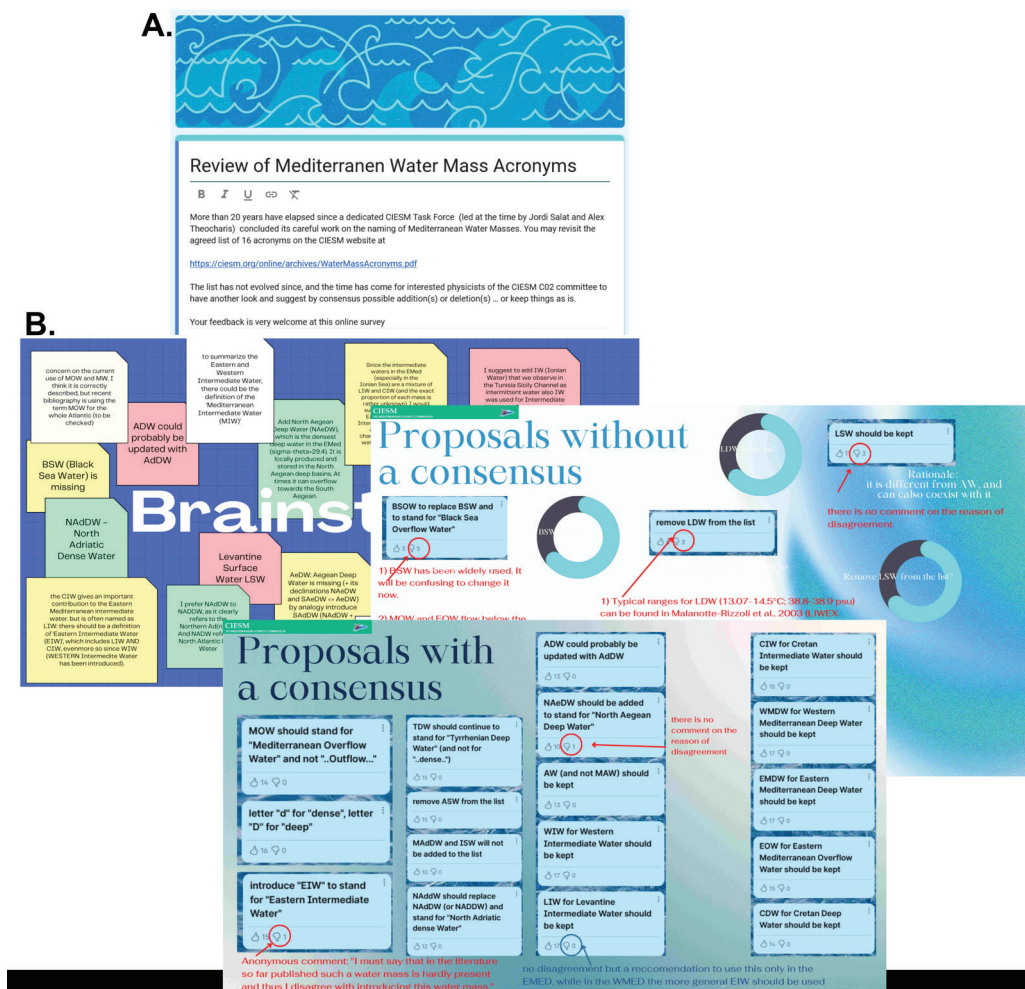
A.

Review of Mediterranen Water Mass Acronyms

B I U

More than 20 years have elapsed since a dedicated CIESM Task Force (led at the time by Jordi Salat and Alex Theocharis) concluded its careful work on the naming of Mediterranean Water Masses. You may revisit the agreed list of 16 acronyms on the CIESM website at

https://ciesm.org/online/archives/WaterMassAcronyms.pdf

The list has not evolved since, and the time has come for interested physicists of the CIESM C02 committee to have another look and suggest by consensus possible addition(s) or deletion(s) ... or keep things as is.

Your feedback is very welcome at this online survey

B.

concern on the current use of MOW and MW. I think it is correctly described, but recent bibliography is using the term MOW for the whole Atlantic (to be checked)

to summarize the Eastern and Western Intermediate Water, there could be the definition of the 'Mediterranean Intermediate Water (MIW)'

ADW could probably be updated with AdDW

Add North Aegean Deep Water (NAeDW), which is the densest deep water in the EMed (sigma-theta=29.4). It is locally produced and stored in the North Aegean deep basins. At times it can overflow towards the South Aegean.

Since the intermediate waters in the EMed (especially in the Ionian Sea) are a mixture of LIW and CIW (and the exact proportion of each mass is rather unknown) I would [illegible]

I suggest to add IW (Ionian Water) that we observe in the Tunisia Sicily Channel as intermittent water also IW was used for Intermediate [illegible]

BSW (Black Sea Water) is missing

Brainst

NAdDW - North Adriatic Dense Water

Levantine Surface Water LSW

the CIW gives an important contribution to the Eastern Mediterranean intermediate water. but is often named as LIW. there should be a definition of Eastern Intermediate Water (EIW), which includes LIW AND CIW, evenmore so since WIW (WESTERN Intermediate Water has been introduced).

I prefer NAdDW to NADDW, as it clearly refers to the Northern Ad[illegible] And NADW refe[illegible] North Atlantic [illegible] Water

AeDW: Aegean Deep Water is missing (+ its declinations NAeDW and SAeDW => AeDW) by analogy introduce SAdDW (NAdDW + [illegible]

CIESM

Proposals without a consensus

BSOW to replace BSW and to stand for "Black Sea Overflow Water"

3 1

BSW

1) BSW has been widely used. It will be confusing to change it now.

2) MOW and EOW flow below the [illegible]

remove LDW from the list

LDW

1) Typical ranges for LDW (13.07-14.5°C; 38.8-38.9 psu) can be found in Malanotte-Rizzoli et al., 2003 (LIWEX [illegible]

LSW should be kept

11 3

Rationale: it is different from AW, and can calso coexist with it

there is no comment on the reason of disagreement.

Remove LSW from the list

CIESM

Proposals with a consensus

MOW should stand for "Mediterranean Overflow Water" and not "..Outflow..."

14 0

letter "d" for "dense", letter "D" for "deep"

16 0

introduce "EIW" to stand for "Eastern Intermediate Water"

15 1

Anonymous comment: "I must say that in the literature so far published such a water mass is hardly present and thus I disagree with introducing this water mass."

TDW should continue to stand for "Tyrrhenian Deep Water" (and not for "..dense..")

15 0

remove ASW from the list

15 0

MAdDW and ISW will not be added to the list

10 0

NAdDW should replace NAdDW (or NADDW) and stand for "North Adriatic dense Water"

12 0

ADW could probably be updated with AdDW

13 0

NAeDW should be added to stand for "North Aegean Deep Water"

10 1

there is no comment on the reason of disagreement

AW (and not MAW) should be kept

13 0

WIW for Western Intermediate Water should be kept

17 0

LIW for Levantine Intermediate Water should be kept

17 0

no disagreement but a reccomendation to use this only in the EMED, while in the WMED the more general EIW should be used

CIW for Cretan Intermediate Water should be kept

15 0

WMDW for Western Mediterranean Deep Water should be kept

17 0

EMDW for Eastern Mediterranean Deep Water should be kept

17 0

EOW for Eastern Mediterranean Overflow Water should be kept

15 0

CDW for Cretan Deep Water should be kept

14 0